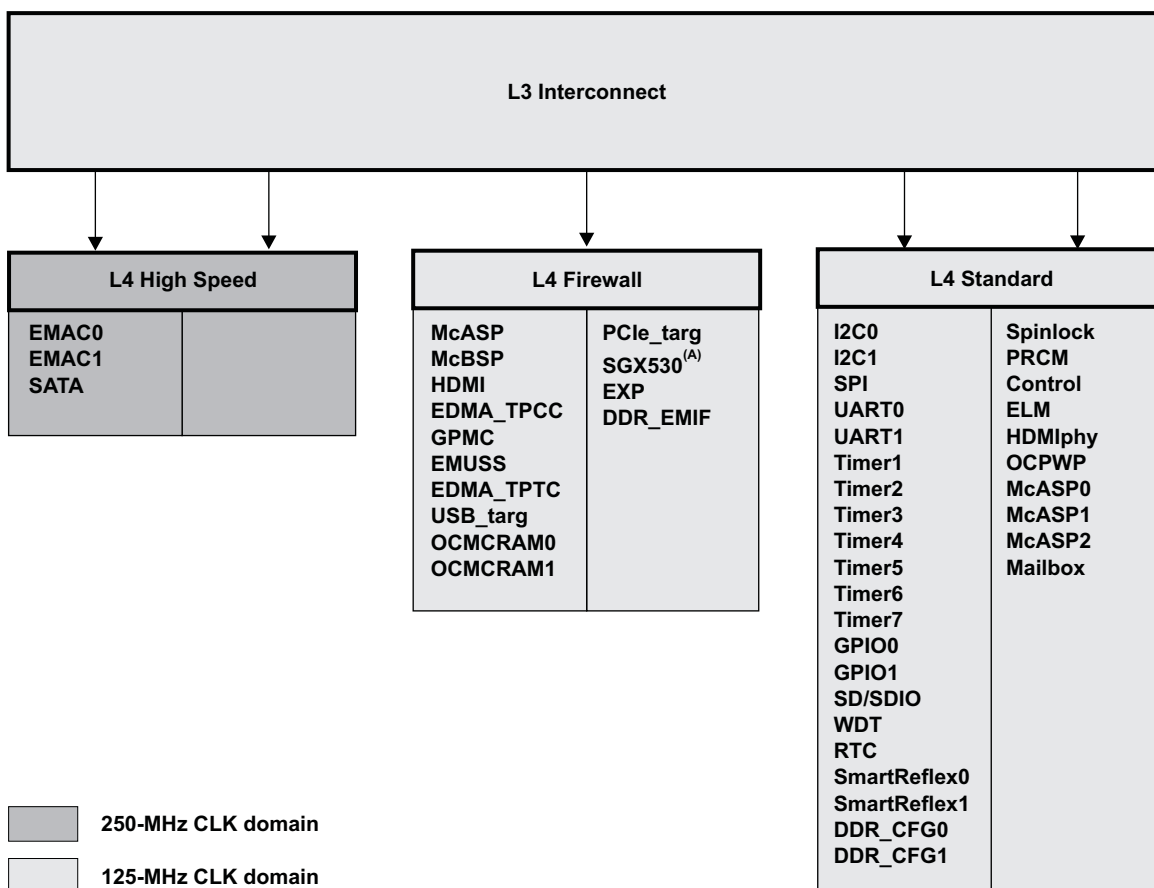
L3 Interconnect

L4 High Speed

EMAC0
EMAC1
SATA

L4 Firewall

McASP
McBSP
HDMI
EDMA_TPCC
GPMC
EMUSS
EDMA_TPTC
USB_targ
OCMCRAM0
OCMCRAM1

PCIe_targ
SGX530$^{(A)}$
EXP
DDR_EMIF

L4 Standard

I2C0
I2C1
SPI
UART0
UART1
Timer1
Timer2
Timer3
Timer4
Timer5
Timer6
Timer7
GPIO0
GPIO1
SD/SDIO
WDT
RTC
SmartReflex0
SmartReflex1
DDR_CFG0
DDR_CFG1

Spinlock
PRCM
Control
ELM
HDMIphy
OCPWP
McASP0
McASP1
McASP2
Mailbox

250-MHz CLK domain

125-MHz CLK domain